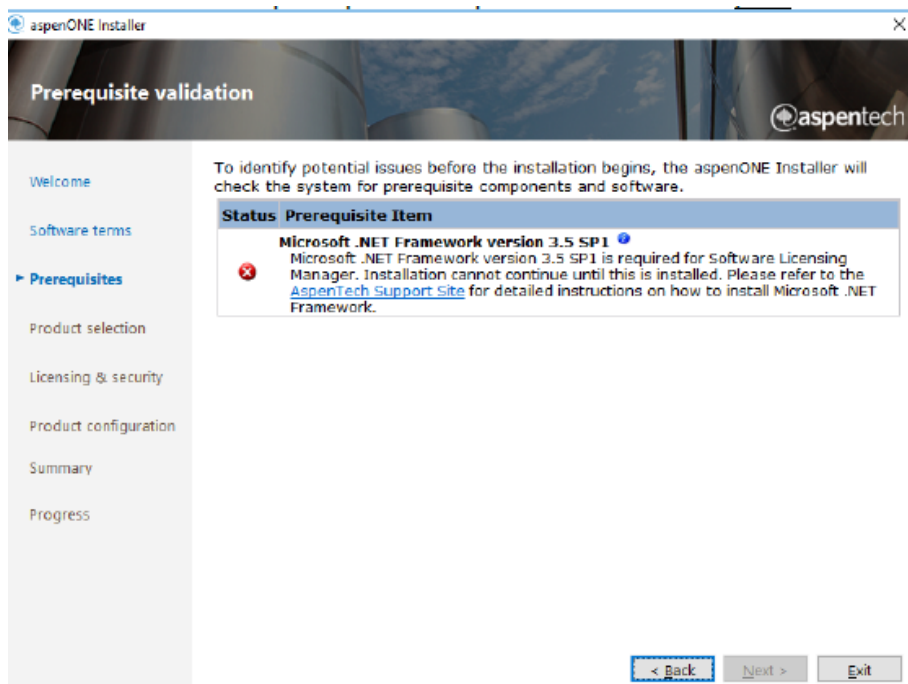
aspenONE Installer

×

Prerequisite validation

aspentech

Welcome

Software terms

▸ Prerequisites

Product selection

Licensing & security

Product configuration

Summary

Progress

To identify potential issues before the installation begins, the aspenONE Installer will check the system for prerequisite components and software.

| Status | Prerequisite Item |
|---|---|
|  | **Microsoft .NET Framework version 3.5 SP1** Microsoft .NET Framework version 3.5 SP1 is required for Software Licensing Manager. Installation cannot continue until this is installed. Please refer to the AspenTech Support Site for detailed instructions on how to install Microsoft .NET Framework. |

< Back

Next >

Exit